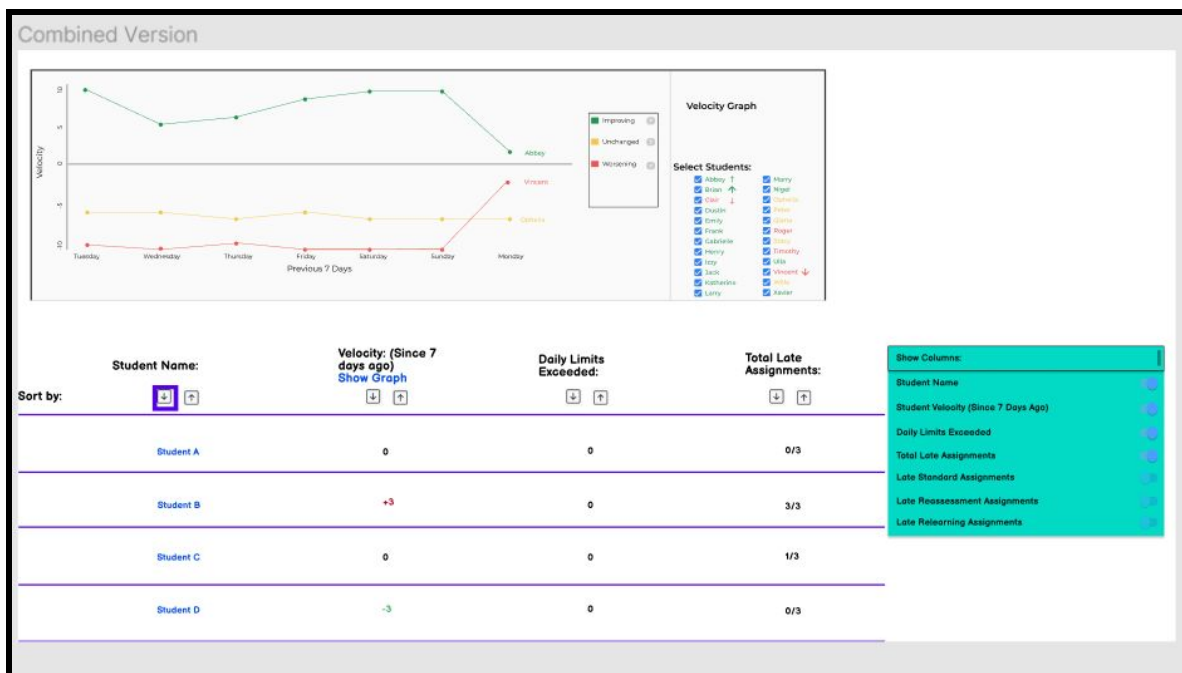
Combined Version

10
5
0
-5
-10
Velocity
Tuesday Wednesday Thursday Friday Saturday Sunday Monday
Previous 7 Days
Abbey
Vincent
Camelia

Improving
Unchanged
Worsening

Velocity Graph

Select Students:
Abbey ↑
Brian ↑
Cair ↓
Dustin
Emily
Frank
Gabrielle
Henry
Izzy
Jack
Katharine
Larry
Marry
Nigel
Ophelia
Peter
Quinn
Roger
Sissy
Timothy
Ulla
Vincent ↓
Willa
Xavier

| Sort by: | Student Name: | Velocity: (Since 7 days ago) Show Graph | Daily Limits Exceeded: | Total Late Assignments: |
|---|---|---|---|---|
| | Student A | 0 | 0 | 0/3 |
| | Student B | +3 | 0 | 3/3 |
| | Student C | 0 | 0 | 1/3 |
| | Student D | -3 | 0 | 0/3 |

Show Columns:
Student Name
Student Velocity (Since 7 Days Ago)
Daily Limits Exceeded
Total Late Assignments
Late Standard Assignments
Late Reassessment Assignments
Late Relearning Assignments